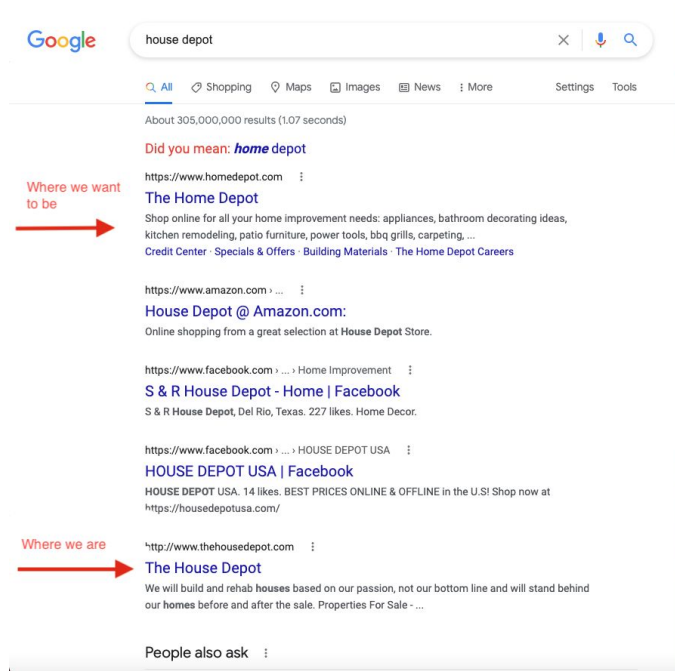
Google

house depot

All Shopping Maps Images News More Settings Tools

About 305,000,000 results (1.07 seconds)

Did you mean: *home* depot

Where we want to be

https://www.homedepot.com

The Home Depot

Shop online for all your home improvement needs: appliances, bathroom decorating ideas, kitchen remodeling, patio furniture, power tools, bbq grills, carpeting, ...

Credit Center · Specials & Offers · Building Materials · The Home Depot Careers

https://www.amazon.com › ...

House Depot @ Amazon.com:

Online shopping from a great selection at **House Depot** Store.

https://www.facebook.com › ... › Home Improvement

S & R House Depot - Home | Facebook

S & R **House Depot**, Del Rio, Texas. 227 likes. Home Decor.

https://www.facebook.com › ... › HOUSE DEPOT USA

HOUSE DEPOT USA | Facebook

**HOUSE DEPOT** USA. 14 likes. BEST PRICES ONLINE & OFFLINE in the U.S! Shop now at https://housedepotusa.com/

Where we are

http://www.thehousedepot.com

The House Depot

We will build and rehab **houses** based on our passion, not our bottom line and will stand behind our **homes** before and after the sale. Properties For Sale - ...

People also ask